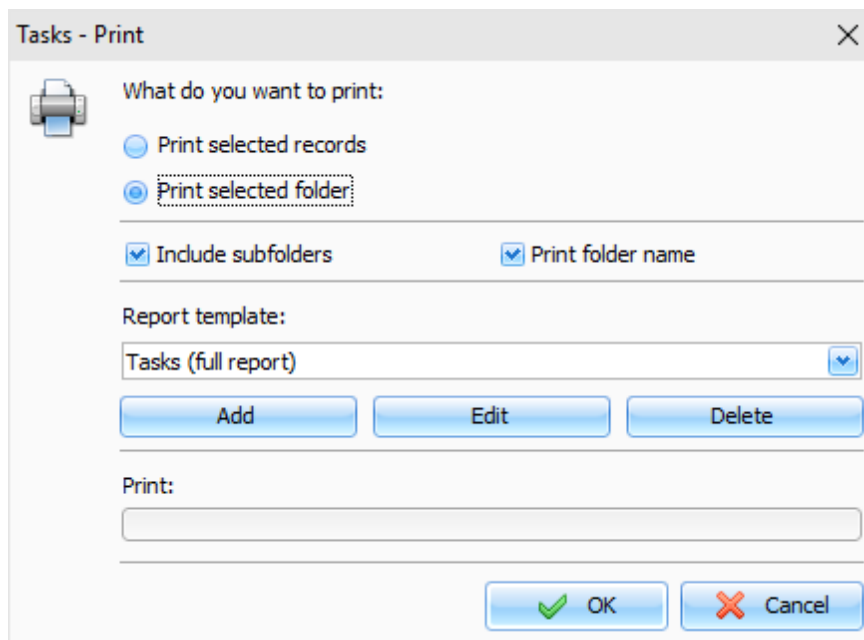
Tasks - Print

What do you want to print:

Print selected records

Print selected folder

Include subfolders

Print folder name

Report template:

Tasks (full report)

Add

Edit

Delete

Print:

OK

Cancel